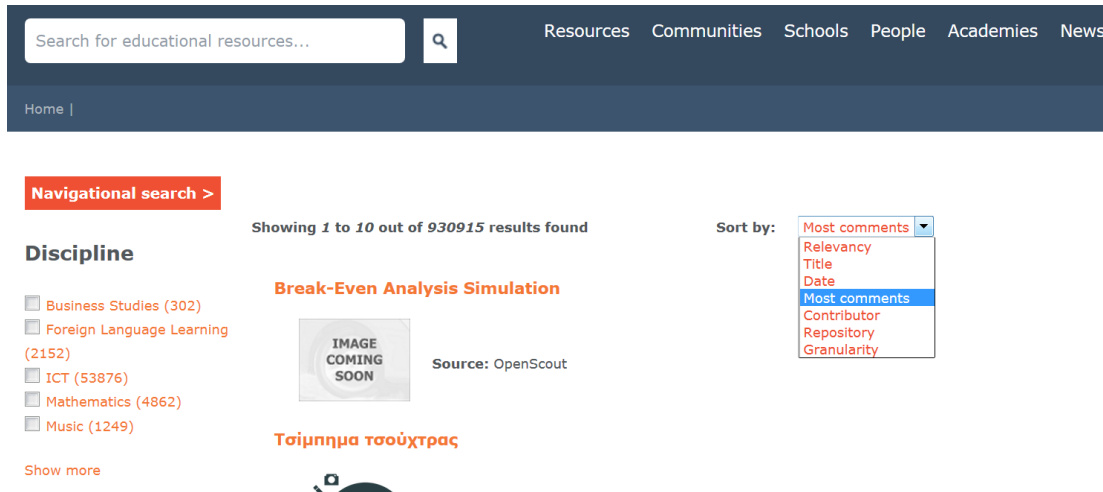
Search for educational resources...

Resources Communities Schools People Academies News

Home |

Navigational search >

Discipline

Business Studies (302)
Foreign Language Learning (2152)
ICT (53876)
Mathematics (4862)
Music (1249)

Show more

Showing 1 to 10 out of 930915 results found

Sort by: Most comments
Relevancy
Title
Date
Most comments
Contributor
Repository
Granularity

Break-Even Analysis Simulation

IMAGE COMING SOON

Source: OpenScout

Τσίμπημα τσούχτρας